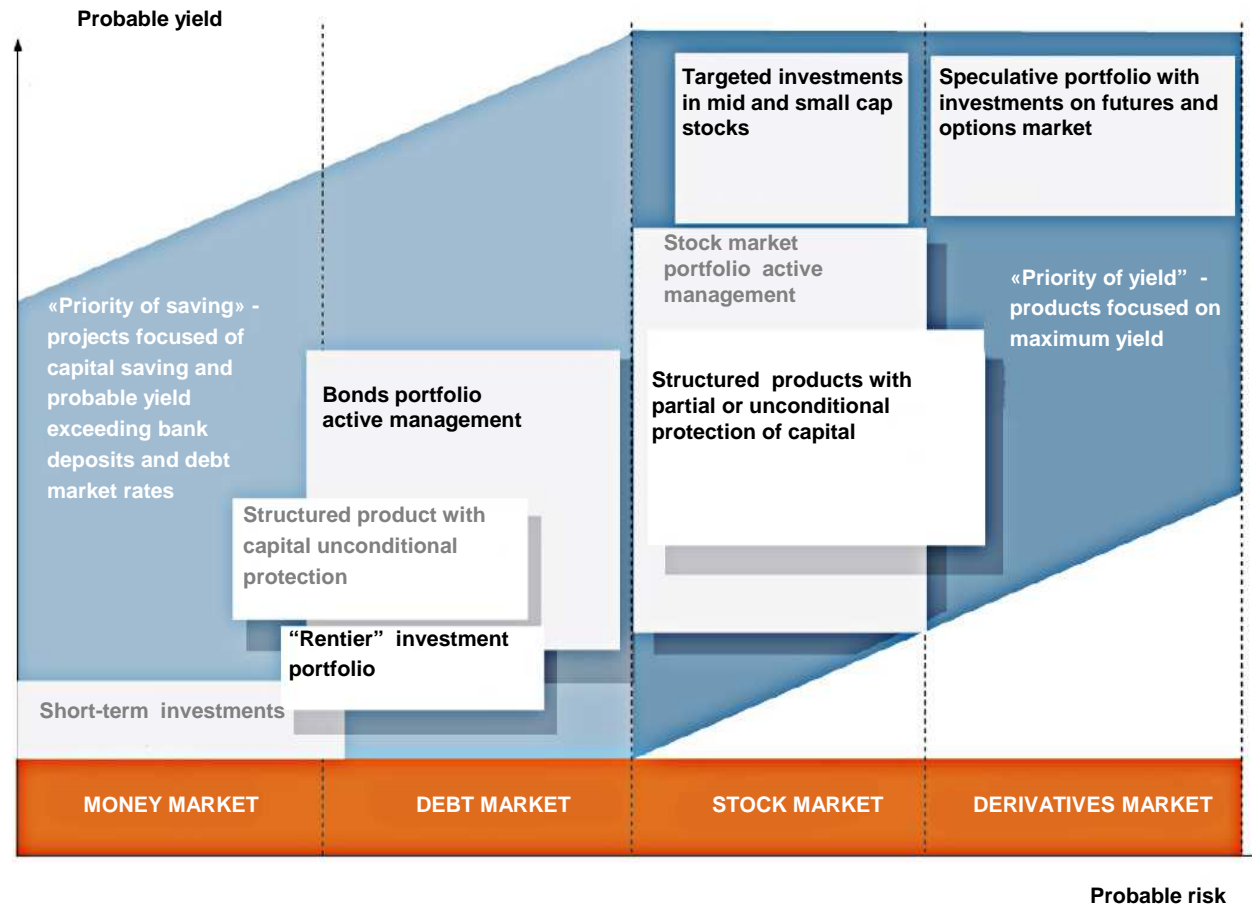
Probable yield

Targeted investments in mid and small cap stocks

Speculative portfolio with investments on futures and options market

Stock market portfolio active management

«Priority of yield" - products focused on maximum yield

«Priority of saving» - projects focused of capital saving and probable yield exceeding bank deposits and debt market rates

Bonds portfolio active management

Structured products with partial or unconditional protection of capital

Structured product with capital unconditional protection

"Rentier" investment portfolio

Short-term investments

MONEY MARKET

DEBT MARKET

STOCK MARKET

DERIVATIVES MARKET

Probable risk